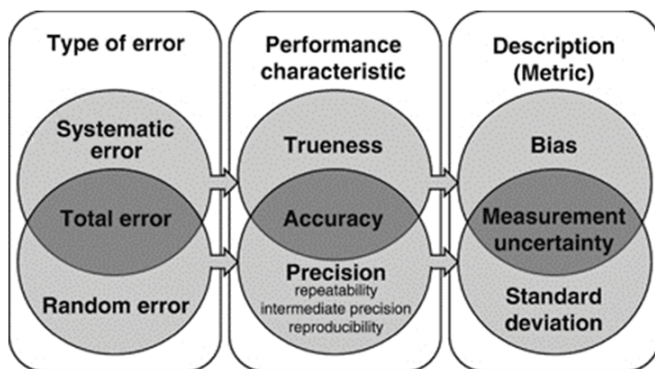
Type of error

Systematic error

Total error

Random error

Performance characteristic

Trueness

Accuracy

Precision
repeatability
intermediate precision
reproducibility

Description (Metric)

Bias

Measurement uncertainty

Standard deviation